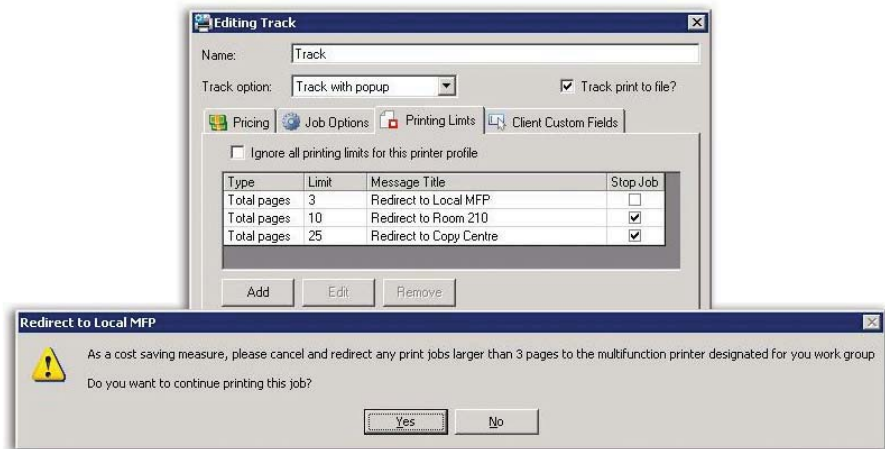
Editing Track

Name: Track

Track option: Track with popup

Track print to file?

Pricing | Job Options | Printing Limts | Client Custom Fields

Ignore all printing limits for this printer profile

| Type | Limit | Message Title | Stop Job |
|---|---|---|---|
| Total pages | 3 | Redirect to Local MFP | ☐ |
| Total pages | 10 | Redirect to Room 210 | ☑ |
| Total pages | 25 | Redirect to Copy Centre | ☑ |

Add | Edit | Remove

Redirect to Local MFP

As a cost saving measure, please cancel and redirect any print jobs larger than 3 pages to the multifunction printer designated for you work group

Do you want to continue printing this job?

Yes | No